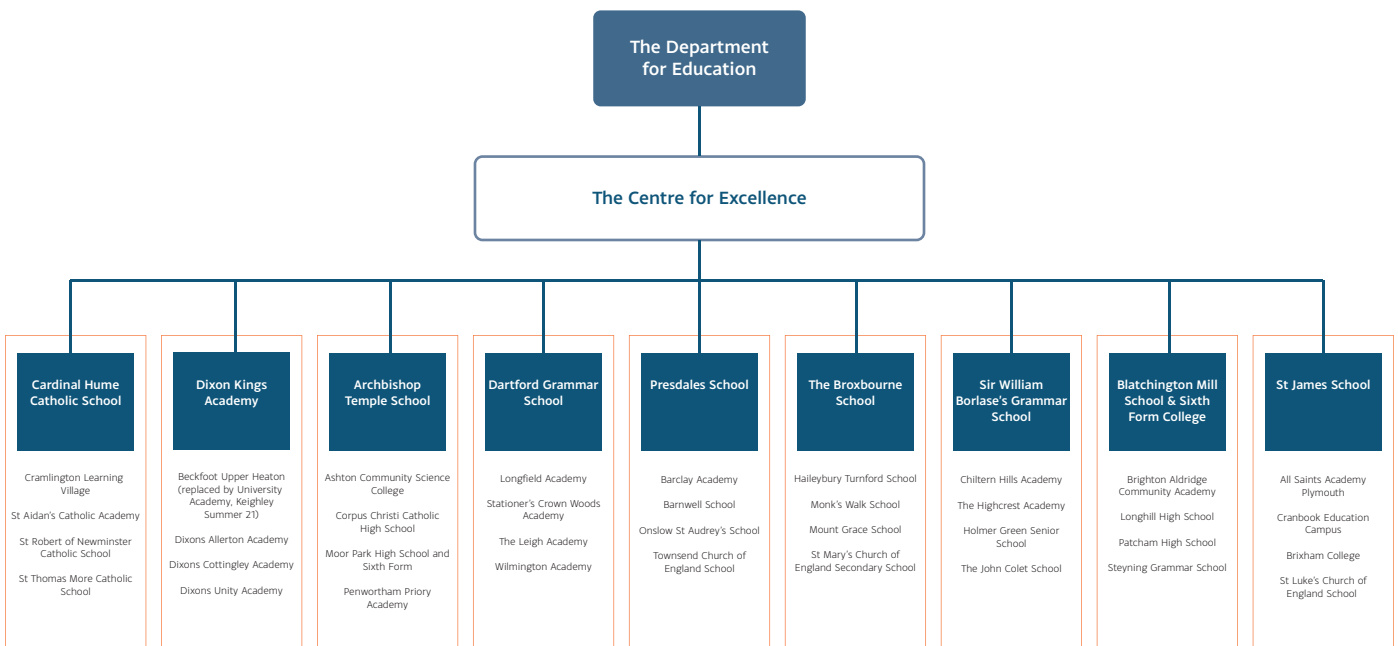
The Department for Education

The Centre for Excellence

Cardinal Hume Catholic School

Cramlington Learning Village

St Aidan's Catholic Academy

St Robert of Newminster Catholic School

St Thomas More Catholic School

Dixon Kings Academy

Beckfoot Upper Heaton (replaced by University Academy, Keighley Summer 21)

Dixons Allerton Academy

Dixons Cottingley Academy

Dixons Unity Academy

Archbishop Temple School

Ashton Community Science College

Corpus Christi Catholic High School

Moor Park High School and Sixth Form

Penwortham Priory Academy

Dartford Grammar School

Longfield Academy

Stationer's Crown Woods Academy

The Leigh Academy

Wilmington Academy

Presdales School

Barclay Academy

Barnwell School

Onslow St Audrey's School

Townsend Church of England School

The Broxbourne School

Haileybury Turnford School

Monk's Walk School

Mount Grace School

St Mary's Church of England Secondary School

Sir William Borlase's Grammar School

Chiltern Hills Academy

The Highcrest Academy

Holmer Green Senior School

The John Colet School

Blatchington Mill School & Sixth Form College

Brighton Aldridge Community Academy

Longhill High School

Patcham High School

Steyning Grammar School

St James School

All Saints Academy Plymouth

Cranbook Education Campus

Brixham College

St Luke's Church of England School